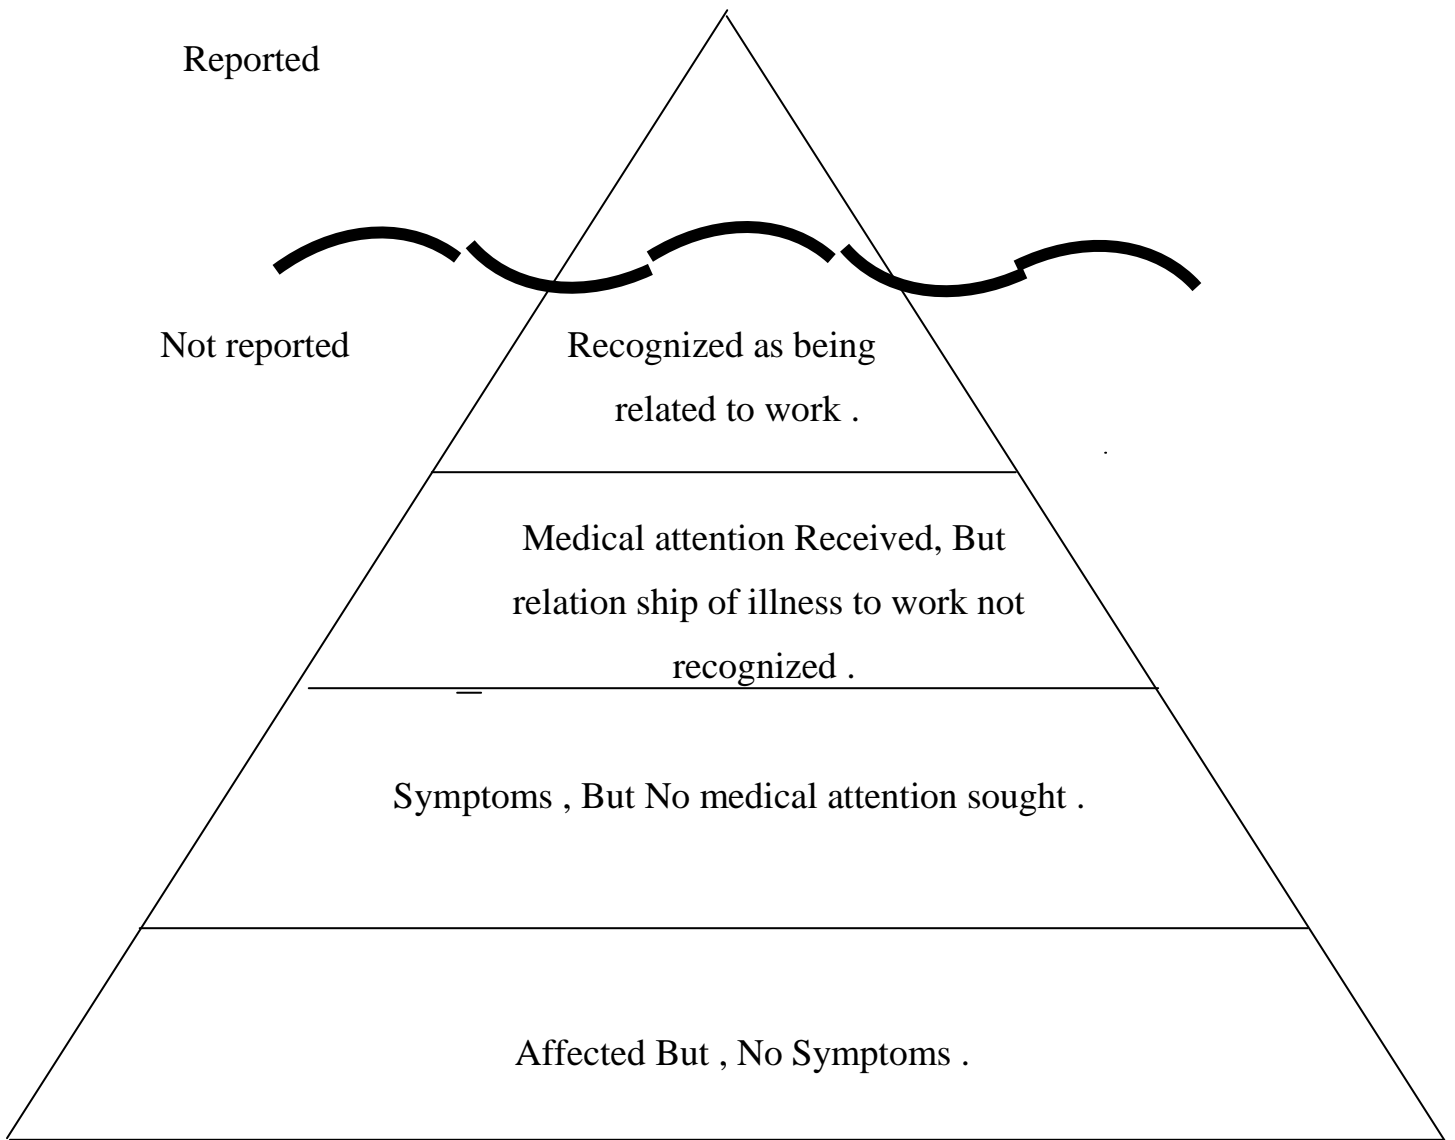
Reported

Not reported

Recognized as being related to work .

Medical attention Received, But relation ship of illness to work not recognized .

Symptoms , But No medical attention sought .

Affected But , No Symptoms .